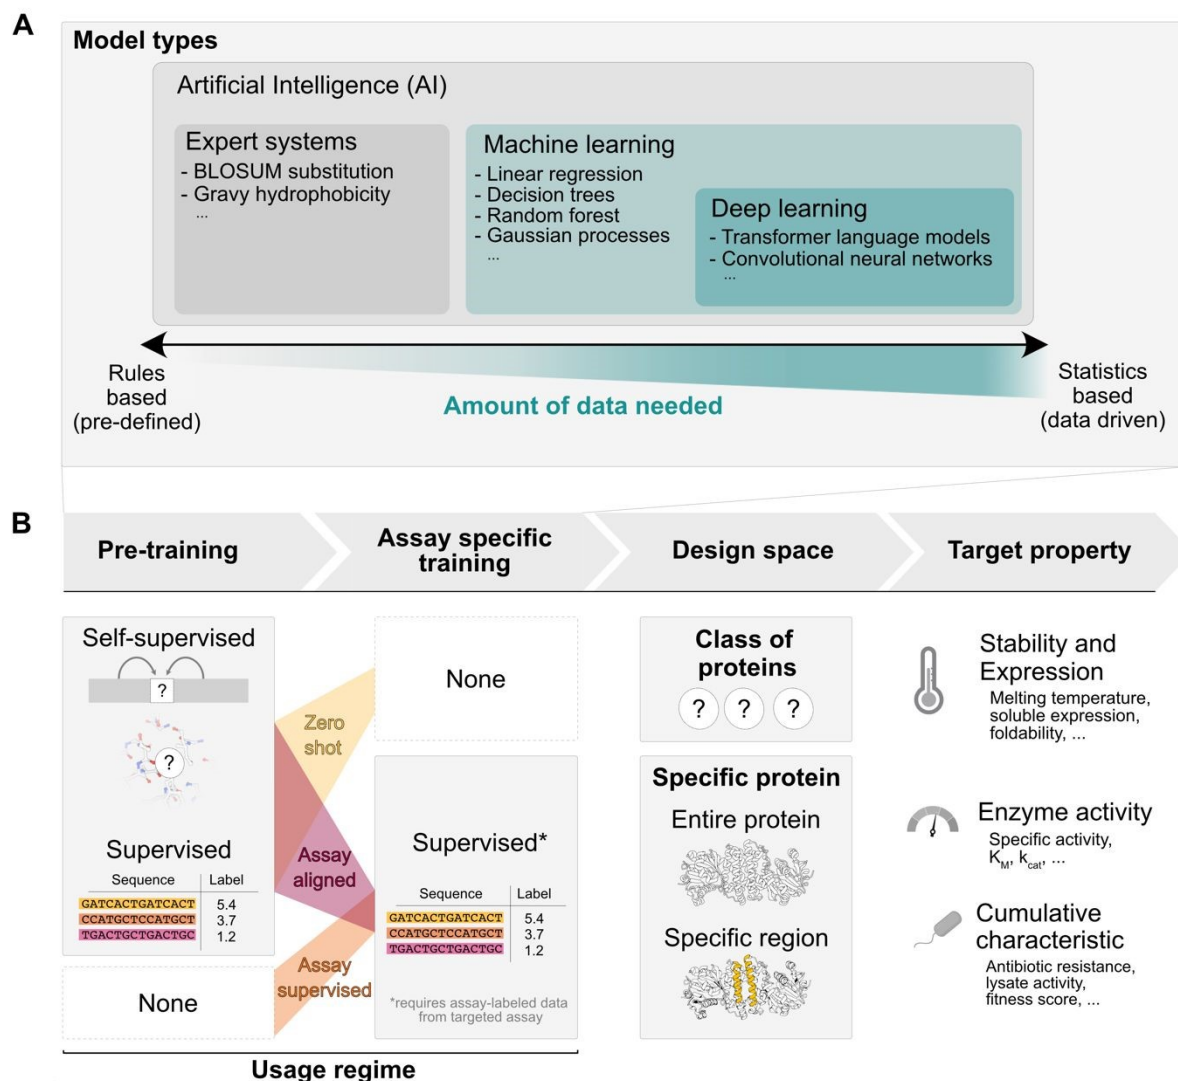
A

Model types

Artificial Intelligence (AI)

Expert systems
- BLOSUM substitution
- Gravy hydrophobicity
...

Machine learning
- Linear regression
- Decision trees
- Random forest
- Gaussian processes
...

Deep learning
- Transformer language models
- Convolutional neural networks
...

Rules based (pre-defined)

Amount of data needed

Statistics based (data driven)

B

Pre-training

Assay specific training

Design space

Target property

Self-supervised

?

?

Supervised

| Sequence | Label |
|---|---|
| GATCACTGATCACT | 5.4 |
| CCATGCTCCATGCT | 3.7 |
| TGACTGCTGACTGC | 1.2 |

None

Zero shot

Assay aligned

Assay supervised

None

Supervised*

| Sequence | Label |
|---|---|
| GATCACTGATCACT | 5.4 |
| CCATGCTCCATGCT | 3.7 |
| TGACTGCTGACTGC | 1.2 |

*requires assay-labeled data from targeted assay

Usage regime

Class of proteins

? ? ?

Specific protein

Entire protein

Specific region

Stability and Expression
Melting temperature, soluble expression, foldability, ...

Enzyme activity
Specific activity, $K_M$, $k_{cat}$, ...

Cumulative characteristic
Antibiotic resistance, lysate activity, fitness score, ...